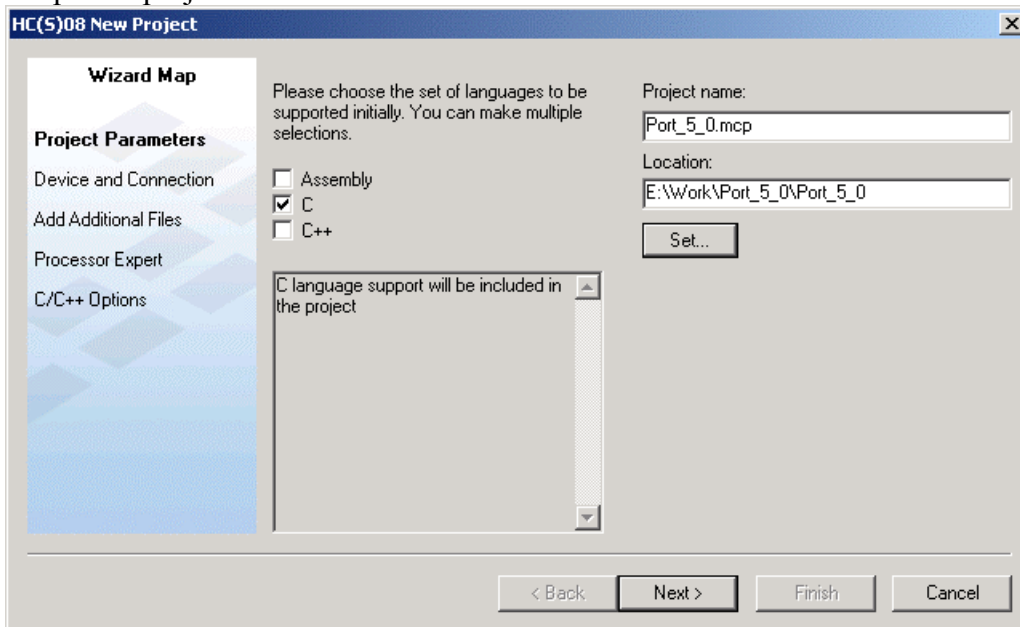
HC(S)08 New Project

Wizard Map

Project Parameters

Device and Connection

Add Additional Files

Processor Expert

C/C++ Options

Please choose the set of languages to be supported initially. You can make multiple selections.

Assembly

C

C++

C language support will be included in the project

Project name:

Port_5_0.mcp

Location:

E:\Work\Port_5_0\Port_5_0

Set...

< Back

Next >

Finish

Cancel